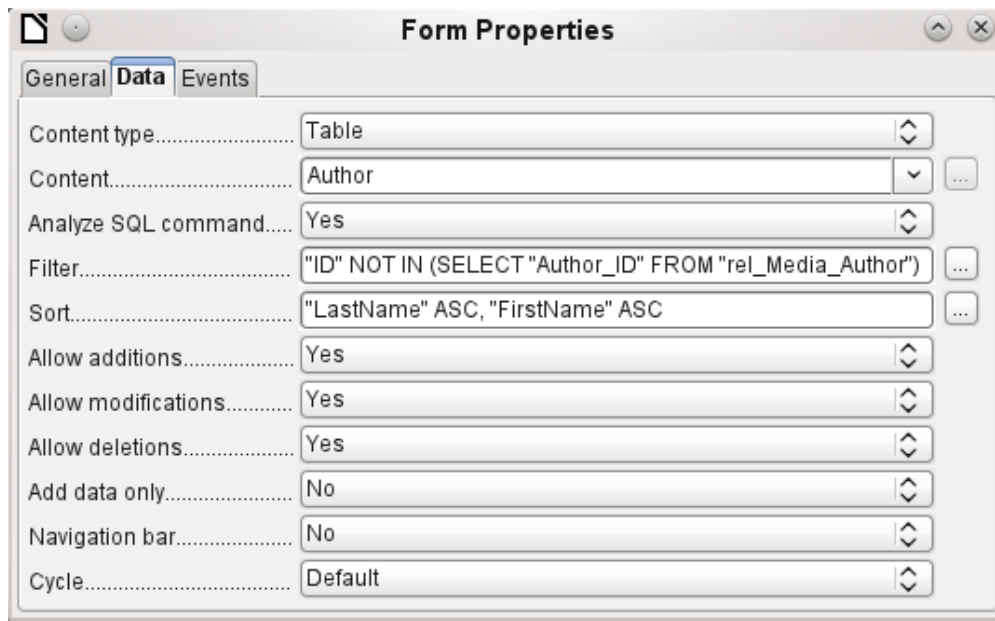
Form Properties

General Data Events

Content type........................ Table

Content.............................. Author

Analyze SQL command..... Yes

Filter.................................. "ID" NOT IN (SELECT "Author_ID" FROM "rel_Media_Author")

Sort.................................... "LastName" ASC, "FirstName" ASC

Allow additions.................. Yes

Allow modifications........... Yes

Allow deletions.................. Yes

Add data only..................... No

Navigation bar.................... No

Cycle.................................. Default